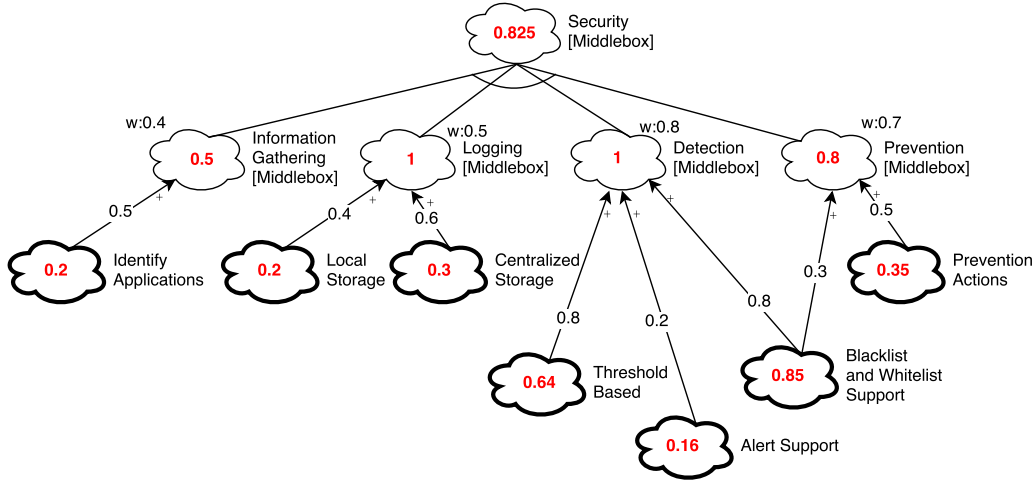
0.825 Security [Middlebox]

w:0.4
0.5 Information Gathering [Middlebox]

w:0.5
1 Logging [Middlebox]

w:0.8
1 Detection [Middlebox]

w:0.7
0.8 Prevention [Middlebox]

0.5 +
0.2 Identify Applications

0.4 +
0.2 Local Storage

+ 0.6
0.3 Centralized Storage

+ 0.8
0.64 Threshold Based

+ 0.2
0.16 Alert Support

+ 0.8
+ 0.3
0.85 Blacklist and Whitelist Support

+ 0.5
0.35 Prevention Actions